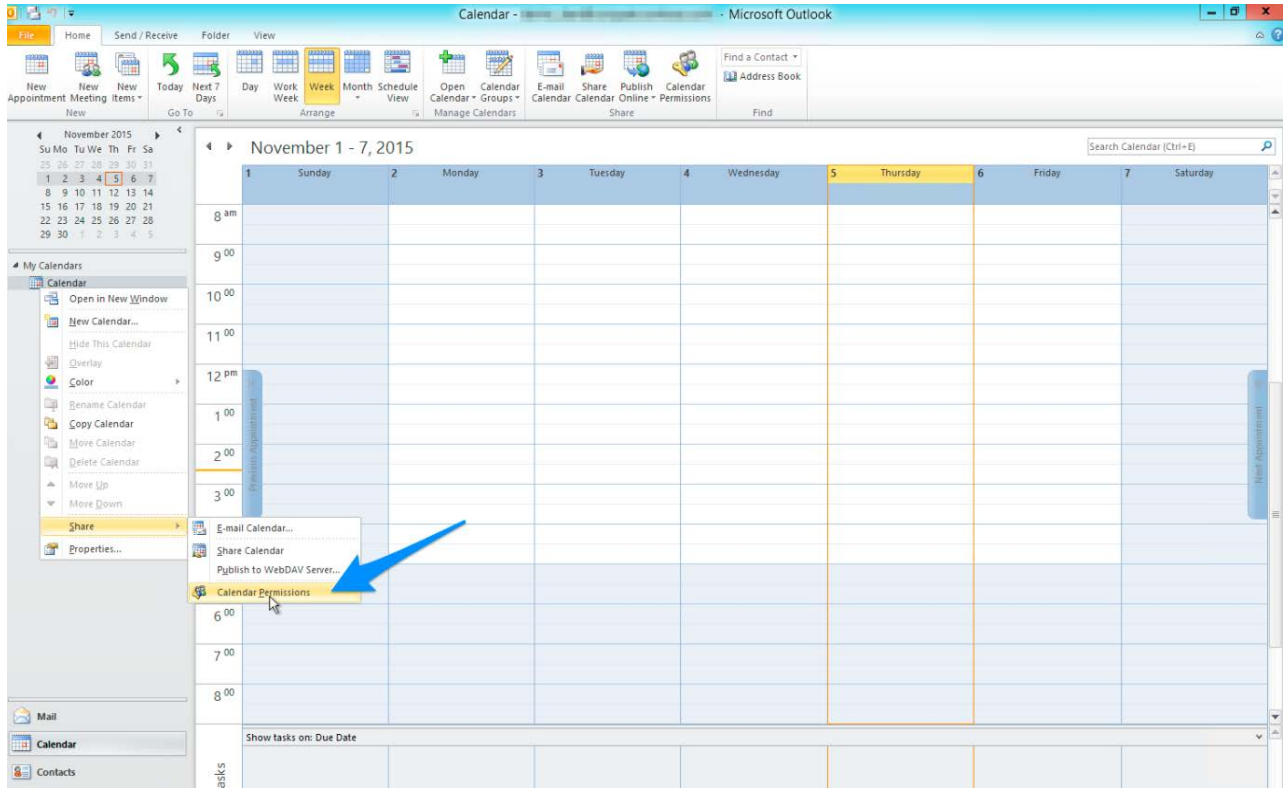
Calendar - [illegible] - Microsoft Outlook

File Home Send / Receive Folder View

New Appointment New Meeting New Items
New

Today Next 7 Days
Go To

Day Work Week Week Month Schedule View
Arrange

Open Calendar Calendar Groups
Manage Calendars

E-mail Calendar Share Calendar Publish Online Calendar Permissions
Share

Find a Contact
Address Book
Find

November 2015
Su Mo Tu We Th Fr Sa
25 26 27 28 29 30 31
1 2 3 4 5 6 7
8 9 10 11 12 13 14
15 16 17 18 19 20 21
22 23 24 25 26 27 28
29 30 1 2 3 4 5

My Calendars
Calendar

Open in New Window
New Calendar...
Hide This Calendar
Overlay
Color
Rename Calendar
Copy Calendar
Move Calendar
Delete Calendar
Move Up
More Down
Share
Properties...

E-mail Calendar...
Share Calendar
Publish to WebDAV Server...
Calendar Permissions

November 1 - 7, 2015

Search Calendar (Ctrl+E)

| | 1 Sunday | 2 Monday | 3 Tuesday | 4 Wednesday | 5 Thursday | 6 Friday | 7 Saturday |
|---|---|---|---|---|---|---|---|
| 8 am | | | | | | | |
| 9 00 | | | | | | | |
| 10 00 | | | | | | | |
| 11 00 | | | | | | | |
| 12 pm | | | | | | | |
| 1 00 | | | | | | | |
| 2 00 | | | | | | | |
| 3 00 | | | | | | | |
| 6 00 | | | | | | | |
| 7 00 | | | | | | | |
| 8 00 | | | | | | | |

Previous Appointment
Next Appointment

Show tasks on: Due Date
asks

Mail
Calendar
Contacts